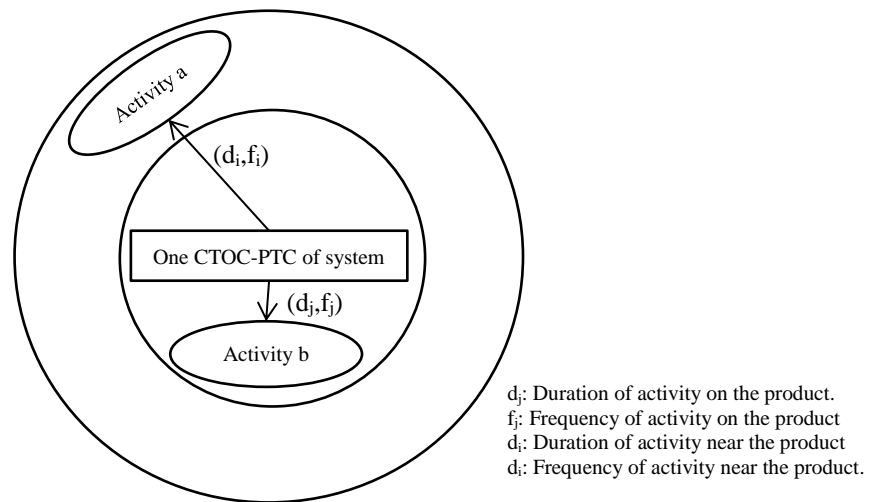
Activity a

$(d_i,f_i)$

One CTOC-PTC of system

$(d_j,f_j)$

Activity b

$d_j$: Duration of activity on the product.
$f_j$: Frequency of activity on the product
$d_i$: Duration of activity near the product
$d_i$: Frequency of activity near the product.